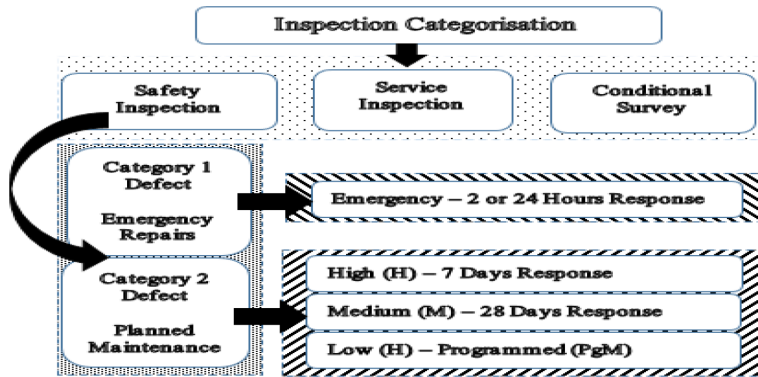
Inspection Categorisation

Safety Inspection

Service Inspection

Conditional Survey

Category 1 Defect

Emergency Repairs

Emergency – 2 or 24 Hours Response

Category 2 Defect

Planned Maintenance

High (H) – 7 Days Response

Medium (M) – 28 Days Response

Low (H) – Programmed (PgM)